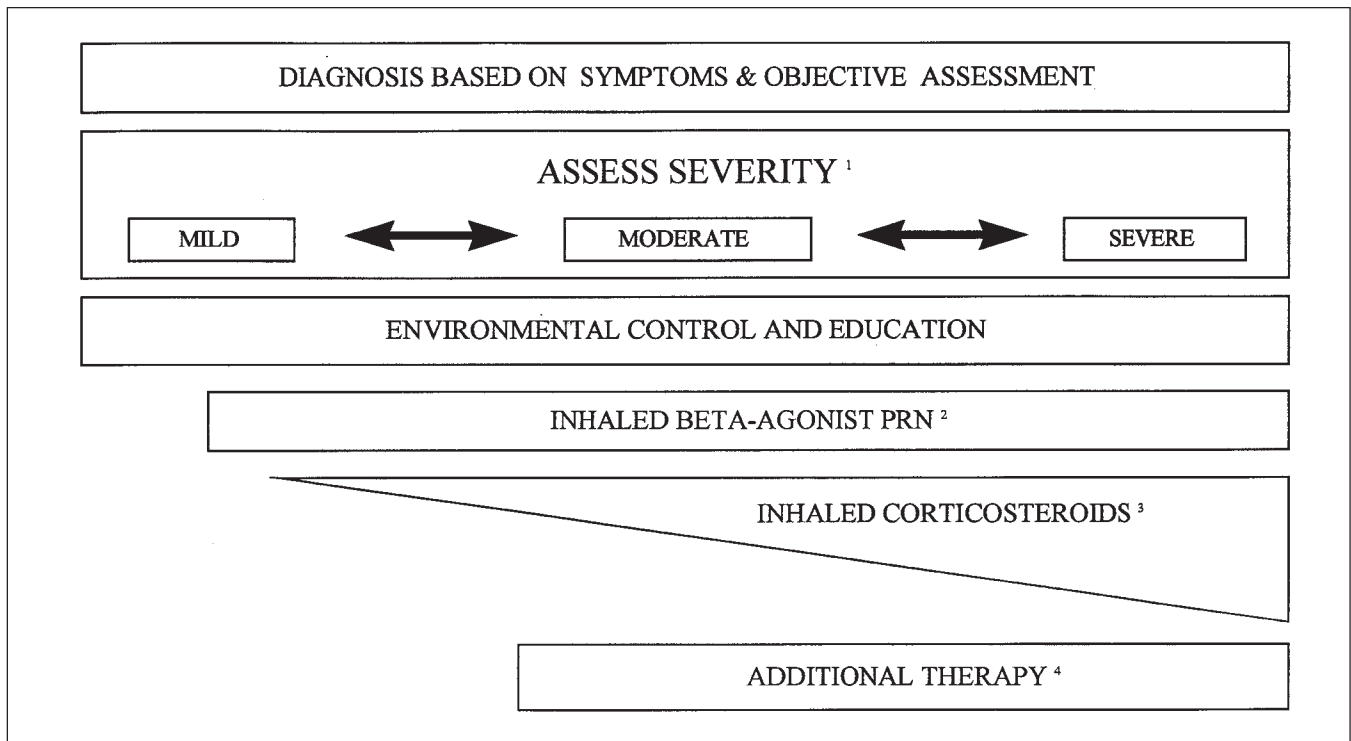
DIAGNOSIS BASED ON SYMPTOMS & OBJECTIVE ASSESSMENT

ASSESS SEVERITY $^{1}$

MILD

MODERATE

SEVERE

ENVIRONMENTAL CONTROL AND EDUCATION

INHALED BETA-AGONIST PRN $^{2}$

INHALED CORTICOSTEROIDS $^{3}$

ADDITIONAL THERAPY $^{4}$